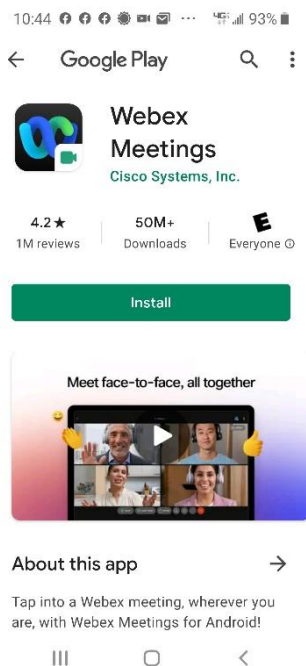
10:44 ··· 93%

Google Play

Webex Meetings
Cisco Systems, Inc.

4.2★
1M reviews

50M+
Downloads

E
Everyone ⓘ

Install

Meet face-to-face, all together

About this app →

Tap into a Webex meeting, wherever you are, with Webex Meetings for Android!